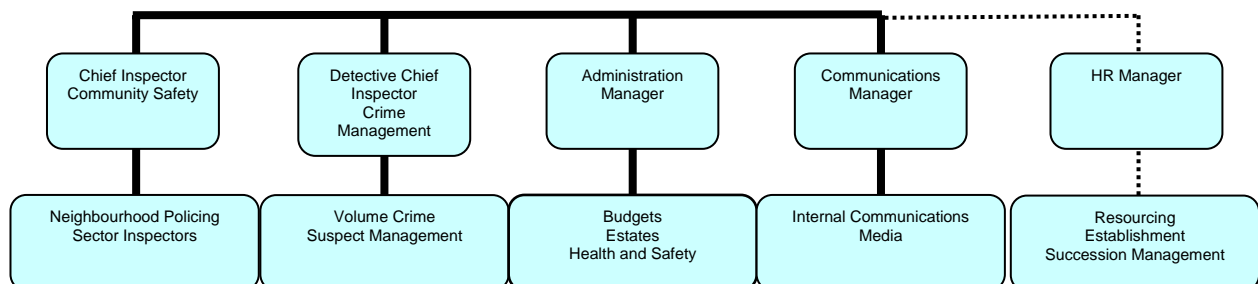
Chief Inspector
Community Safety

Detective Chief Inspector
Crime Management

Administration Manager

Communications Manager

HR Manager

Neighbourhood Policing
Sector Inspectors

Volume Crime
Suspect Management

Budgets
Estates
Health and Safety

Internal Communications
Media

Resourcing
Establishment
Succession Management